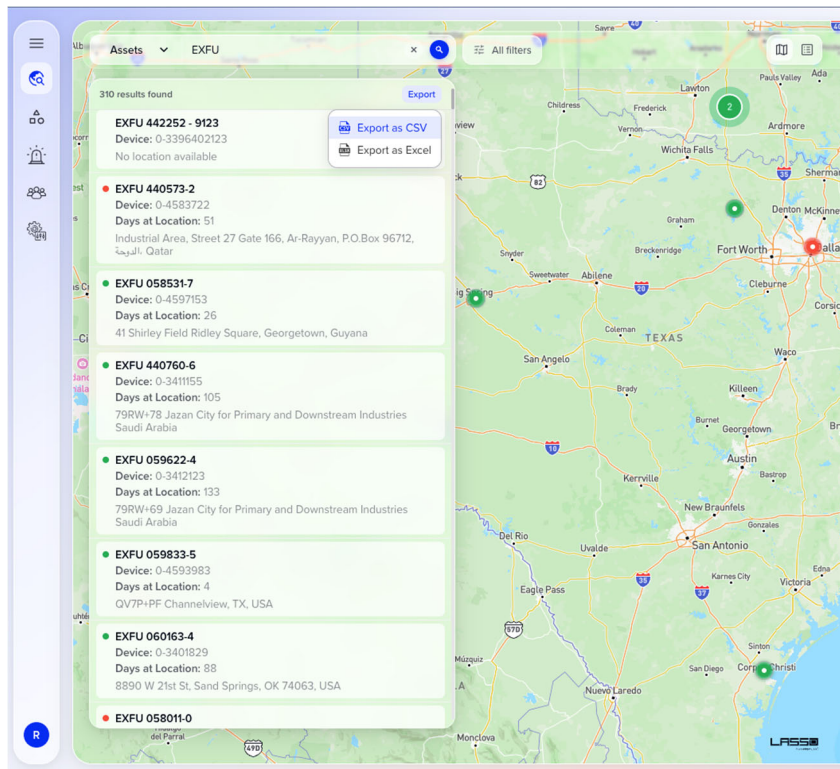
Assets EXFU
All filters

310 results found
Export
Export as CSV
Export as Excel

EXFU 442252 - 9123
Device: 0-3396402123
No location available

EXFU 440573-2
Device: 0-4583722
Days at Location: 51
Industrial Area, Street 27 Gate 166, Ar-Rayyan, P.O.Box 96712, الدوحة, Qatar

EXFU 058531-7
Device: 0-4597153
Days at Location: 26
41 Shirley Field Ridley Square, Georgetown, Guyana

EXFU 440760-6
Device: 0-3411155
Days at Location: 105
79RW+78 Jazan City for Primary and Downstream Industries Saudi Arabia

EXFU 059622-4
Device: 0-3412123
Days at Location: 133
79RW+69 Jazan City for Primary and Downstream Industries Saudi Arabia

EXFU 059833-5
Device: 0-4593983
Days at Location: 4
QV7P+PF Channelview, TX, USA

EXFU 060163-4
Device: 0-3401829
Days at Location: 88
8890 W 21st St, Sand Springs, OK 74063, USA

EXFU 058011-0

R

Sayre
Pauls Valley
Ada
Lawton
2
Frederick
Ardmore
Wichita Falls
Sherman
82
Denton
McKinne
Graham
Snyder
Breckenridge
Fort Worth
Dallas
Sweetwater
Abilene
Big Spring
20
Cleburne
Corsic
Coleman
TEXAS
San Angelo
Waco
Brady
Killeen
Burnet
Georgetown
10
Austin
Kerrville
Bastrop
New Braunfels
Gonzales
Del Rio
Uvalde
San Antonio
35
Karnes City
Victoria
Eagle Pass
37
57D
Sinton
Múzquiz
San Diego
Corpus Christi
Nuevo Laredo
Monclova
Piedras Negras
del Parral
49D
LASSO